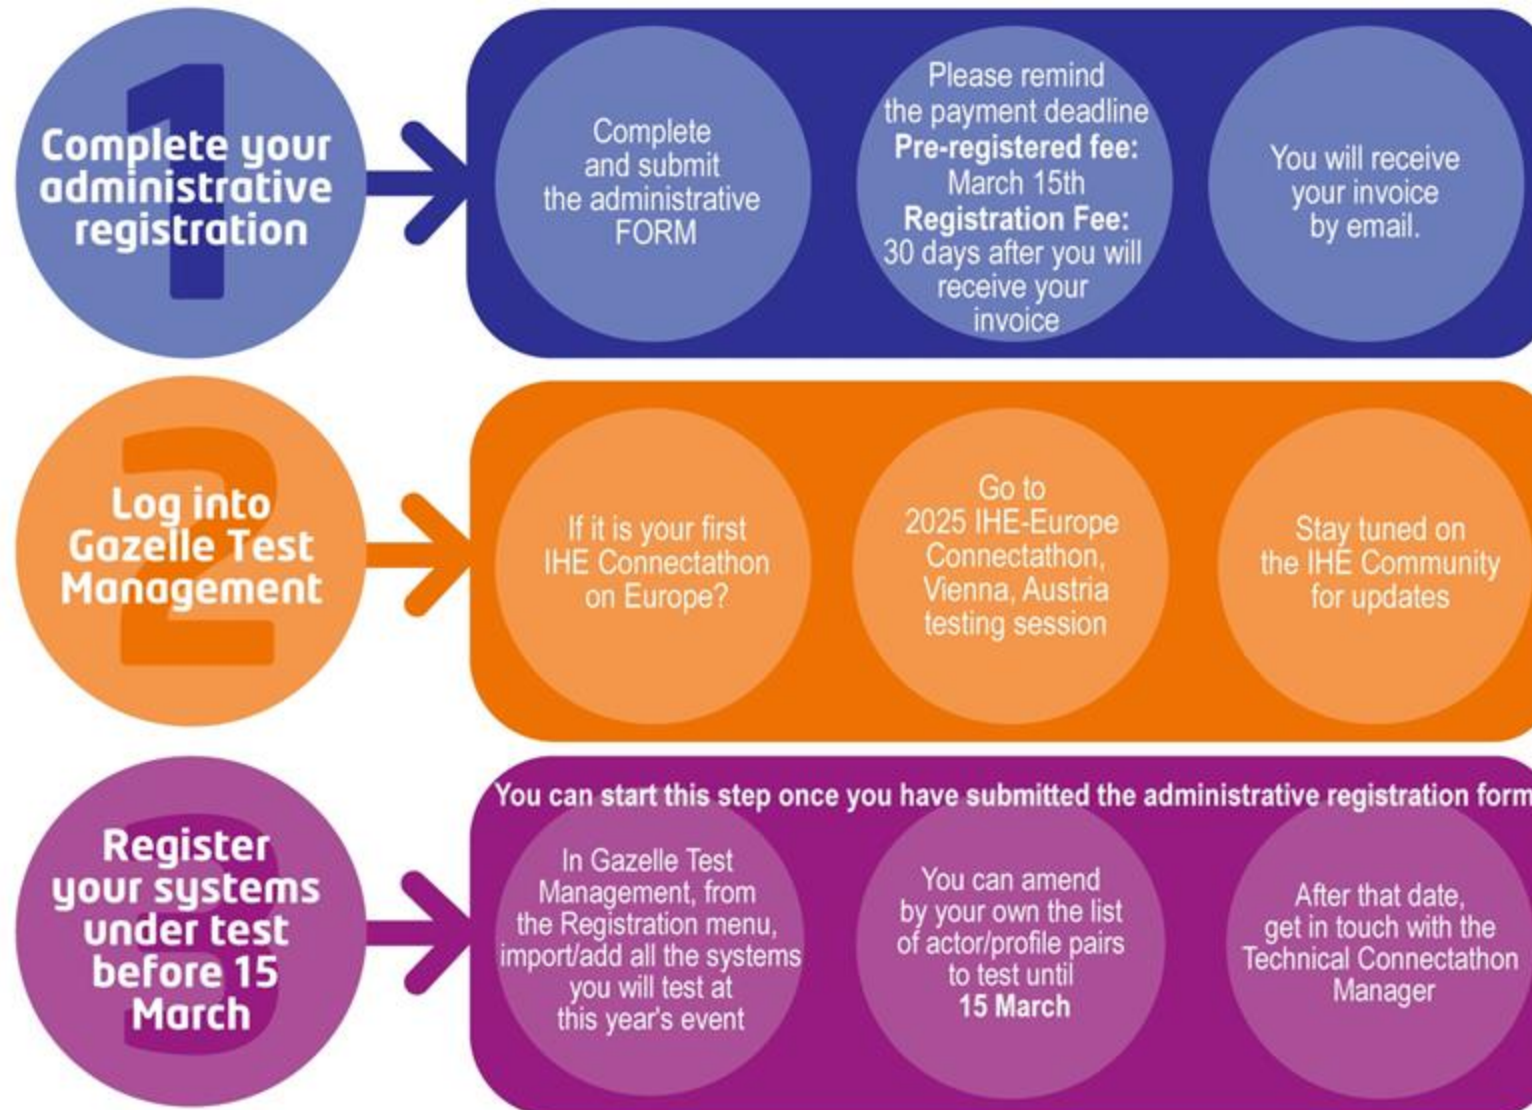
1
Complete your administrative registration

Complete and submit the administrative FORM

Please remind the payment deadline
**Pre-registered fee:** March 15th
**Registration Fee:** 30 days after you will receive your invoice

You will receive your invoice by email.

2
Log into Gazelle Test Management

If it is your first IHE Connectathon on Europe?

Go to 2025 IHE-Europe Connectathon, Vienna, Austria testing session

Stay tuned on the IHE Community for updates

3
Register your systems under test before 15 March

You can start this step once you have submitted the administrative registration form

In Gazelle Test Management, from the Registration menu, import/add all the systems you will test at this year's event

You can amend by your own the list of actor/profile pairs to test until **15 March**

After that date, get in touch with the Technical Connectathon Manager